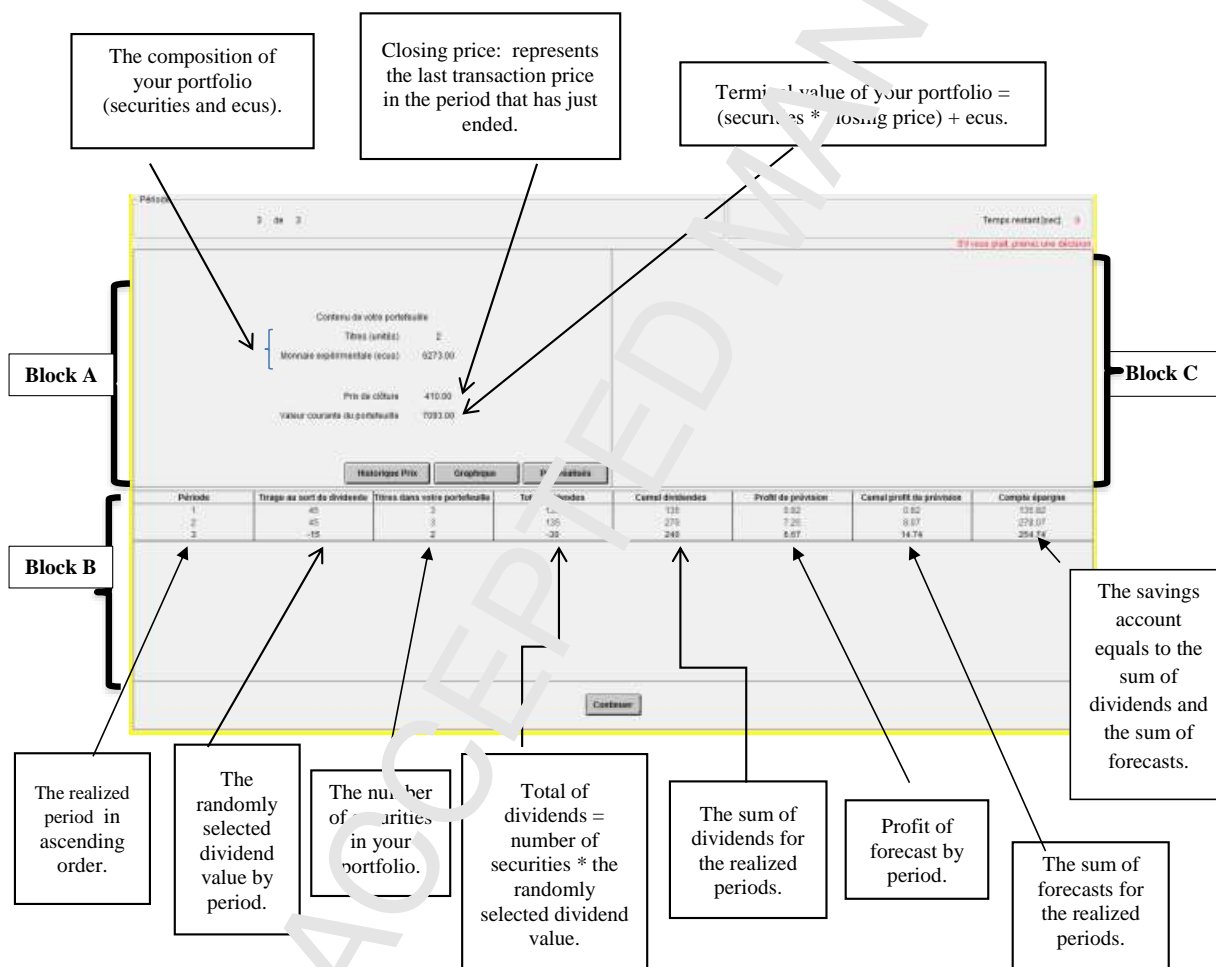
The composition of your portfolio (securities and ecus).

Closing price: represents the last transaction price in the period that has just ended.

Termi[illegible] value of your portfolio = (securi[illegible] * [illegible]losing price) + ecus.

Période

3 de 3

Temps restant [sec]: 9

S'il vous plaît, prenez une décision

Contenu de votre portefeuille

Titres (unités) 2

Monnaie expérimentale (ecus) 6273.00

Prix de clôture 410.00

Valeur courante du portefeuille 7093.00

Block A

Block C

Historique Prix Graphique P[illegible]

| Période | Tirage au sort du dividende | Titres dans votre portefeuille | To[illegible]dendes | Cumul dividendes | Profit de prévision | Cumul profit de prévision | Compte épargne |
|---|---|---|---|---|---|---|---|
| 1 | 45 | 3 | 1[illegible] | 135 | 0.82 | 0.82 | 135.82 |
| 2 | 45 | 3 | 135 | 270 | 7.25 | 8.07 | 278.07 |
| 3 | -15 | 2 | -30 | 240 | 6.67 | 14.74 | 254.74 |

Block B

Continuer

The realized period in ascending order.

The randomly selected dividend value by period.

The nu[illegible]ber of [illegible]urities in your portfolio.

Total of dividends = number of securities * the randomly selected dividend value.

The sum of dividends for the realized periods.

Profit of forecast by period.

The sum of forecasts for the realized periods.

The savings account equals to the sum of dividends and the sum of forecasts.

ACCEPTED MAN